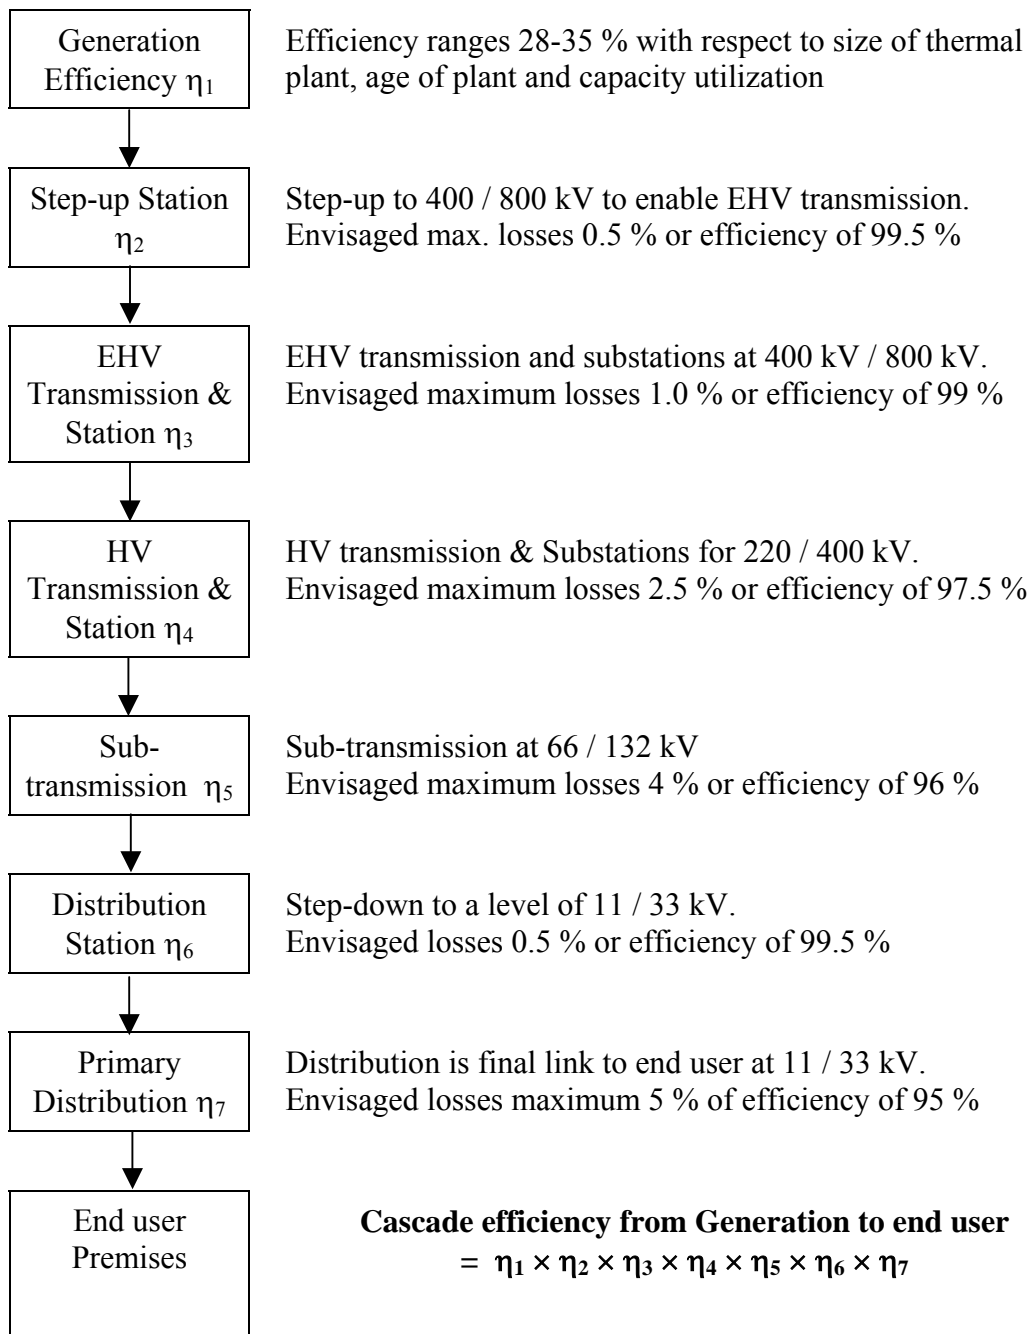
Generation Efficiency $\eta_1$

Efficiency ranges 28-35 % with respect to size of thermal plant, age of plant and capacity utilization

Step-up Station $\eta_2$

Step-up to 400 / 800 kV to enable EHV transmission. Envisaged max. losses 0.5 % or efficiency of 99.5 %

EHV Transmission & Station $\eta_3$

EHV transmission and substations at 400 kV / 800 kV. Envisaged maximum losses 1.0 % or efficiency of 99 %

HV Transmission & Station $\eta_4$

HV transmission & Substations for 220 / 400 kV. Envisaged maximum losses 2.5 % or efficiency of 97.5 %

Sub-transmission $\eta_5$

Sub-transmission at 66 / 132 kV
Envisaged maximum losses 4 % or efficiency of 96 %

Distribution Station $\eta_6$

Step-down to a level of 11 / 33 kV.
Envisaged losses 0.5 % or efficiency of 99.5 %

Primary Distribution $\eta_7$

Distribution is final link to end user at 11 / 33 kV.
Envisaged losses maximum 5 % of efficiency of 95 %

End user Premises

**Cascade efficiency from Generation to end user**
$= \eta_1 \times \eta_2 \times \eta_3 \times \eta_4 \times \eta_5 \times \eta_6 \times \eta_7$